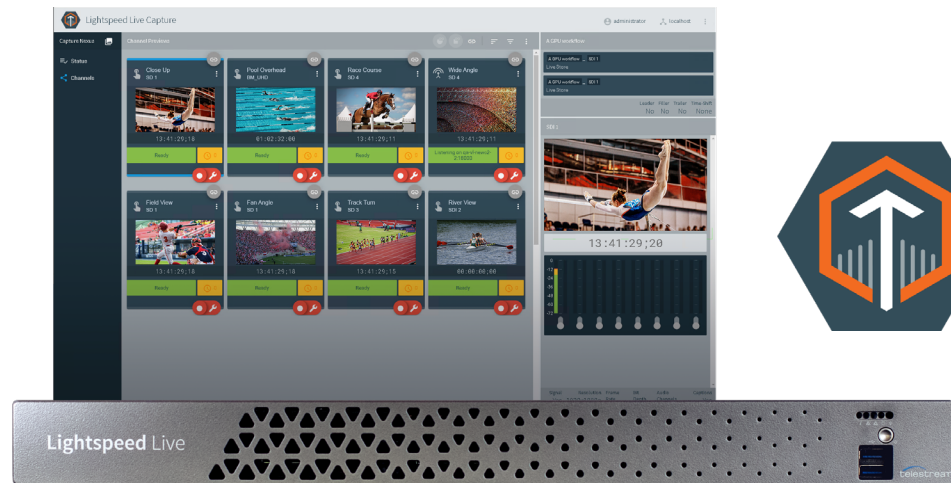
Lightspeed Live Capture

administrator localhost

Capture Nexus

Status

Channels

Channel Previews

Close Up
SDI 1
13:41:29;18
Ready

Pool Overhead
SM_UHD
01:02:32:06
Ready

Race Course
SDI 4
13:41:29;11
Ready

Wide Angle
SDI 4
13:41:29;11
Listening to rtp stream

Field View
SDI 1
13:41:29;18
Ready

Fan Angle
SDI 1
13:41:29;18
Ready

Track Turn
SDI 3
13:41:29;15
Ready

River View
SDI 2
00:00:00;00
Ready

A GPU workflow

Live Store

Live Store

Leader No Filter No Trailer No Time-Shift None

SDI 1

13:41:29;20

Lightspeed Live

telestream